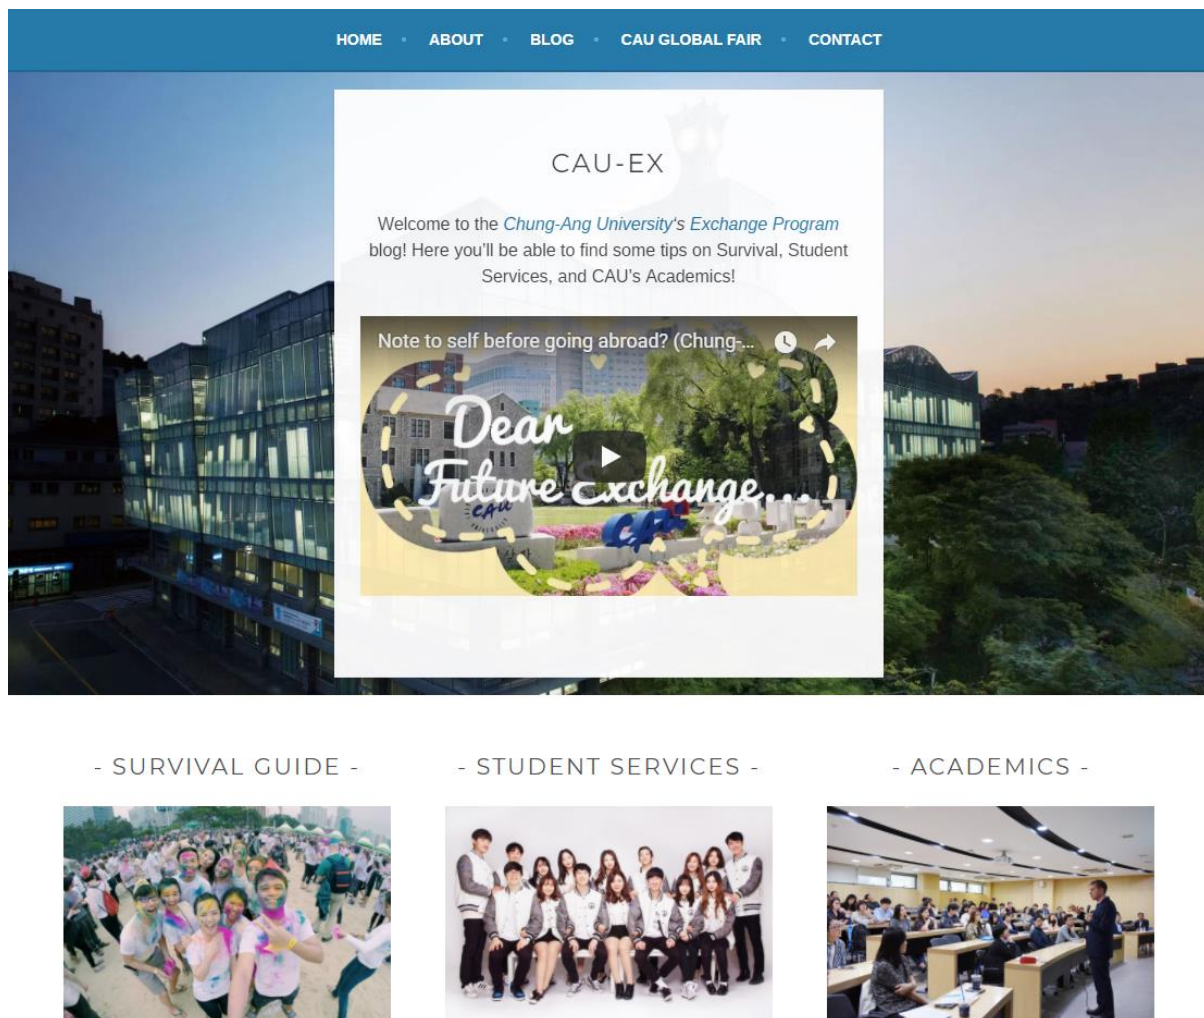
HOME • ABOUT • BLOG • CAU GLOBAL FAIR • CONTACT

CAU-EX

Welcome to the Chung-Ang University's Exchange Program blog! Here you'll be able to find some tips on Survival, Student Services, and CAU's Academics!

Note to self before going abroad? (Chung-...

Dear Future Exchange...

CAU

- SURVIVAL GUIDE -

- STUDENT SERVICES -

- ACADEMICS -